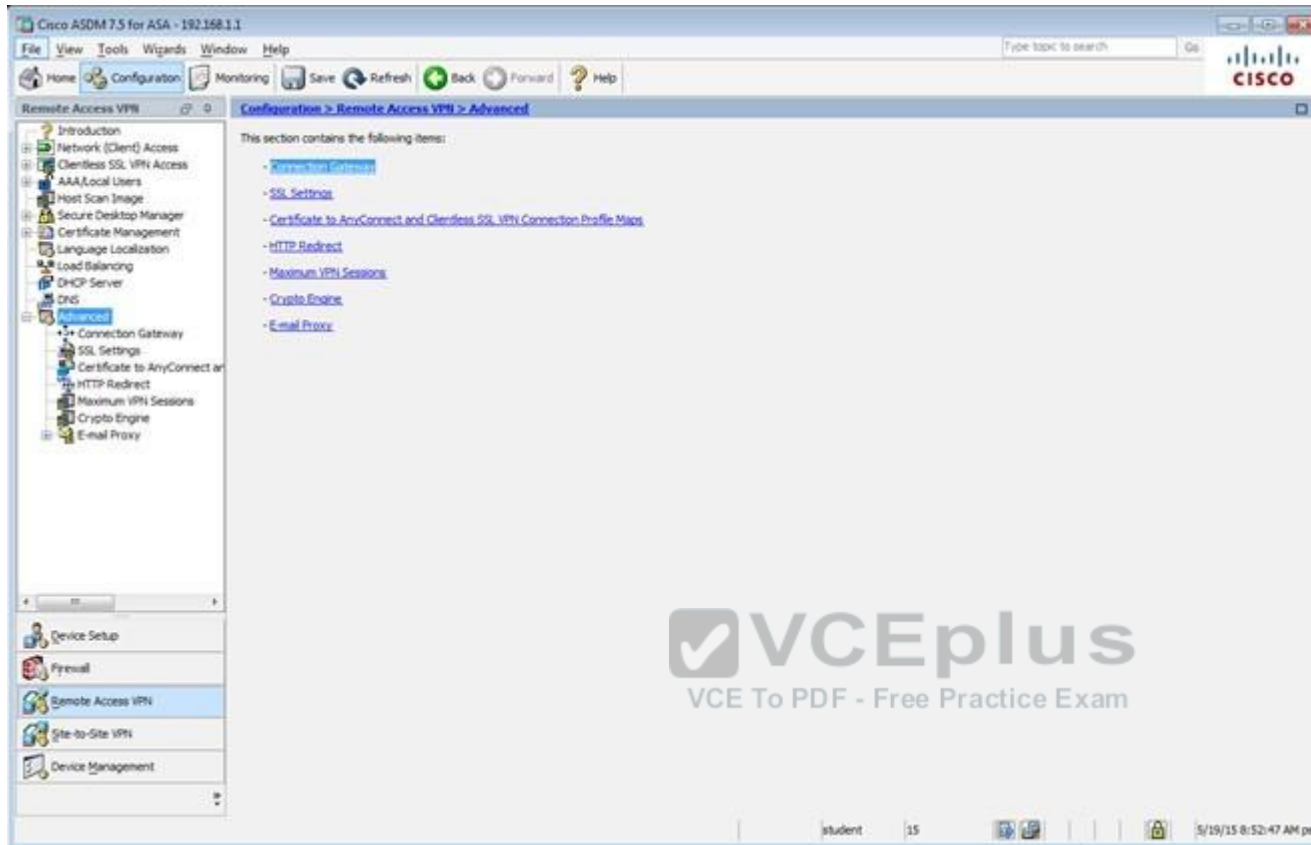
Cisco ASDM 7.5 for ASA - 192.168.1.1

File View Tools Wizards Window Help

Type topic to search Go

Home Configuration Monitoring Save Refresh Back Forward Help

CISCO

Remote Access VPN

Configuration > Remote Access VPN > Advanced

Introduction
Network (Client) Access
Clientless SSL VPN Access
AAA/Local Users
Host Scan Image
Secure Desktop Manager
Certificate Management
Language Localization
Load Balancing
DHCP Server
DNS
Advanced
Connection Gateway
SSL Settings
Certificate to AnyConnect ar
HTTP Redirect
Maximum VPN Sessions
Crypto Engine
E-mail Proxy

This section contains the following items:

- Connection Gateway
- SSL Settings
- Certificate to AnyConnect and Clientless SSL VPN Connection Profile Maps
- HTTP Redirect
- Maximum VPN Sessions
- Crypto Engine
- E-mail Proxy

Device Setup
Firewall
Remote Access VPN
Site-to-Site VPN
Device Management

VCEplus
VCE To PDF - Free Practice Exam

student 15 5/19/15 8:52:47 AM p